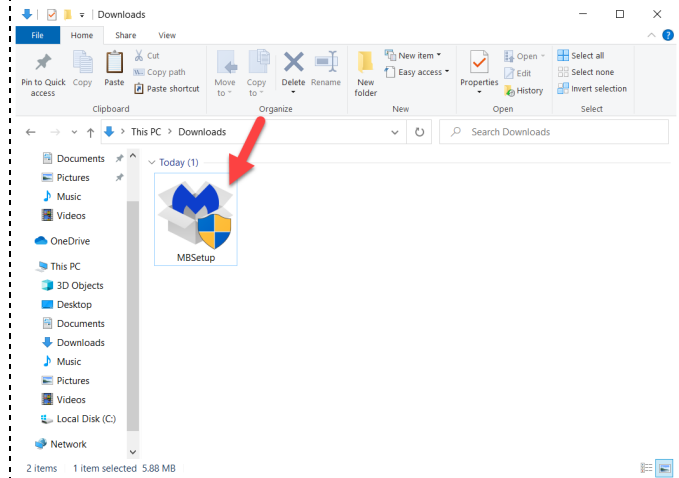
Downloads

File Home Share View

Pin to Quick access
Copy
Paste
Cut
Copy path
Paste shortcut
Clipboard

Move to
Copy to
Delete
Rename
Organize

New folder
New item
Easy access
New

Properties
Open
Edit
History
Open

Select all
Select none
Invert selection
Select

This PC > Downloads

Search Downloads

Documents
Pictures
Music
Videos

OneDrive

This PC
3D Objects
Desktop
Documents
Downloads
Music
Pictures
Videos
Local Disk (C:)

Network

Today (1)

MBSetup

2 items 1 item selected 5.88 MB